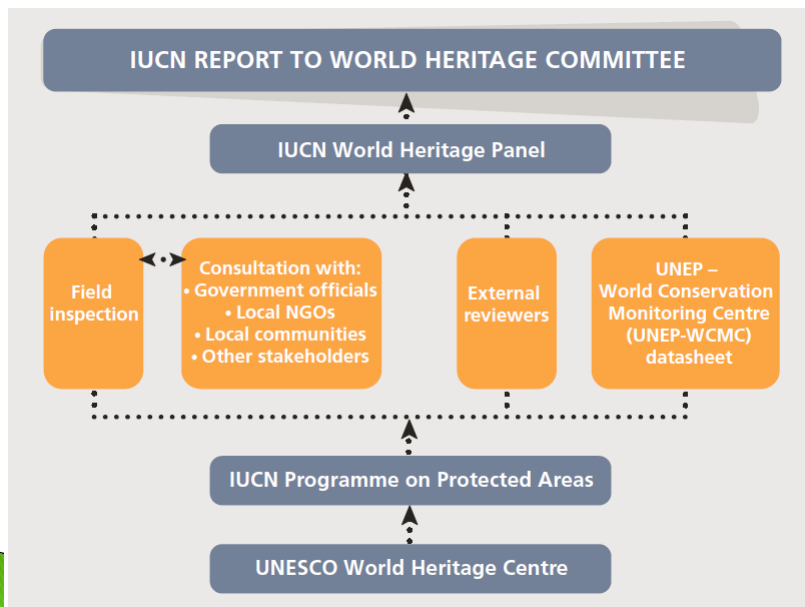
IUCN REPORT TO WORLD HERITAGE COMMITTEE

IUCN World Heritage Panel

Field inspection

Consultation with:
• Government officials
• Local NGOs
• Local communities
• Other stakeholders

External reviewers

UNEP – World Conservation Monitoring Centre (UNEP-WCMC) datasheet

IUCN Programme on Protected Areas

UNESCO World Heritage Centre